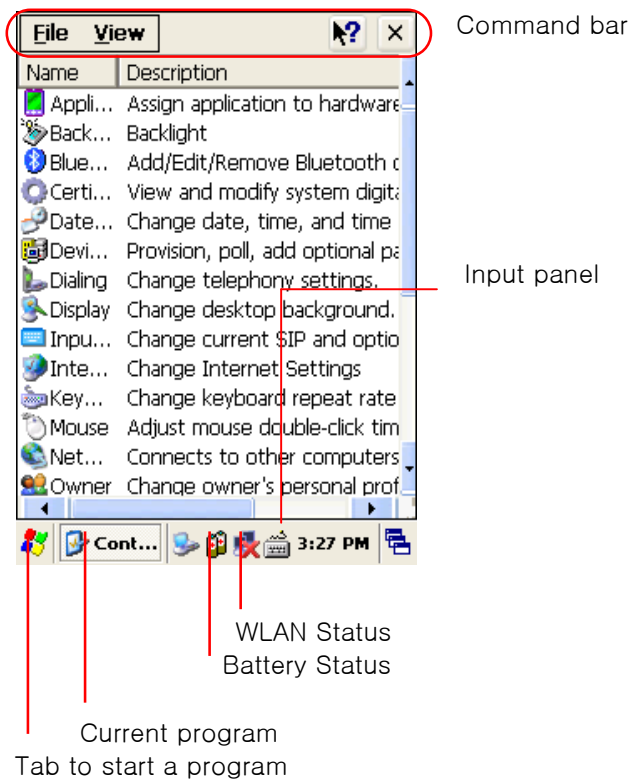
File View

Command bar

| Name | Description |
|---|---|
| Appli... | Assign application to hardware |
| Back... | Backlight |
| Blue... | Add/Edit/Remove Bluetooth d |
| Certi... | View and modify system digita |
| Date... | Change date, time, and time |
| Devi... | Provision, poll, add optional pa |
| Dialing | Change telephony settings. |
| Display | Change desktop background. |
| Inpu... | Change current SIP and optio |
| Inte... | Change Internet Settings |
| Key... | Change keyboard repeat rate |
| Mouse | Adjust mouse double-click tim |
| Net... | Connects to other computers |
| Owner | Change owner's personal prof |

Input panel

Cont... 3:27 PM

WLAN Status
Battery Status

Current program
Tab to start a program